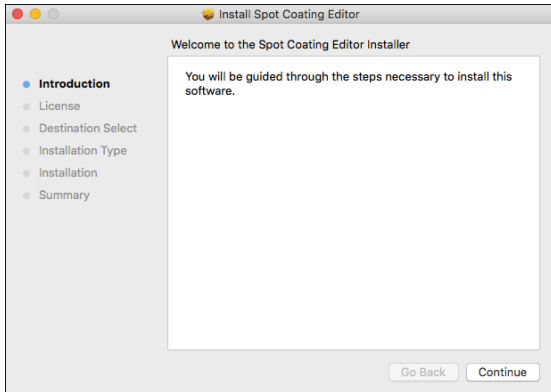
Install Spot Coating Editor

Welcome to the Spot Coating Editor Installer

Introduction
License
Destination Select
Installation Type
Installation
Summary

You will be guided through the steps necessary to install this software.

Go Back
Continue